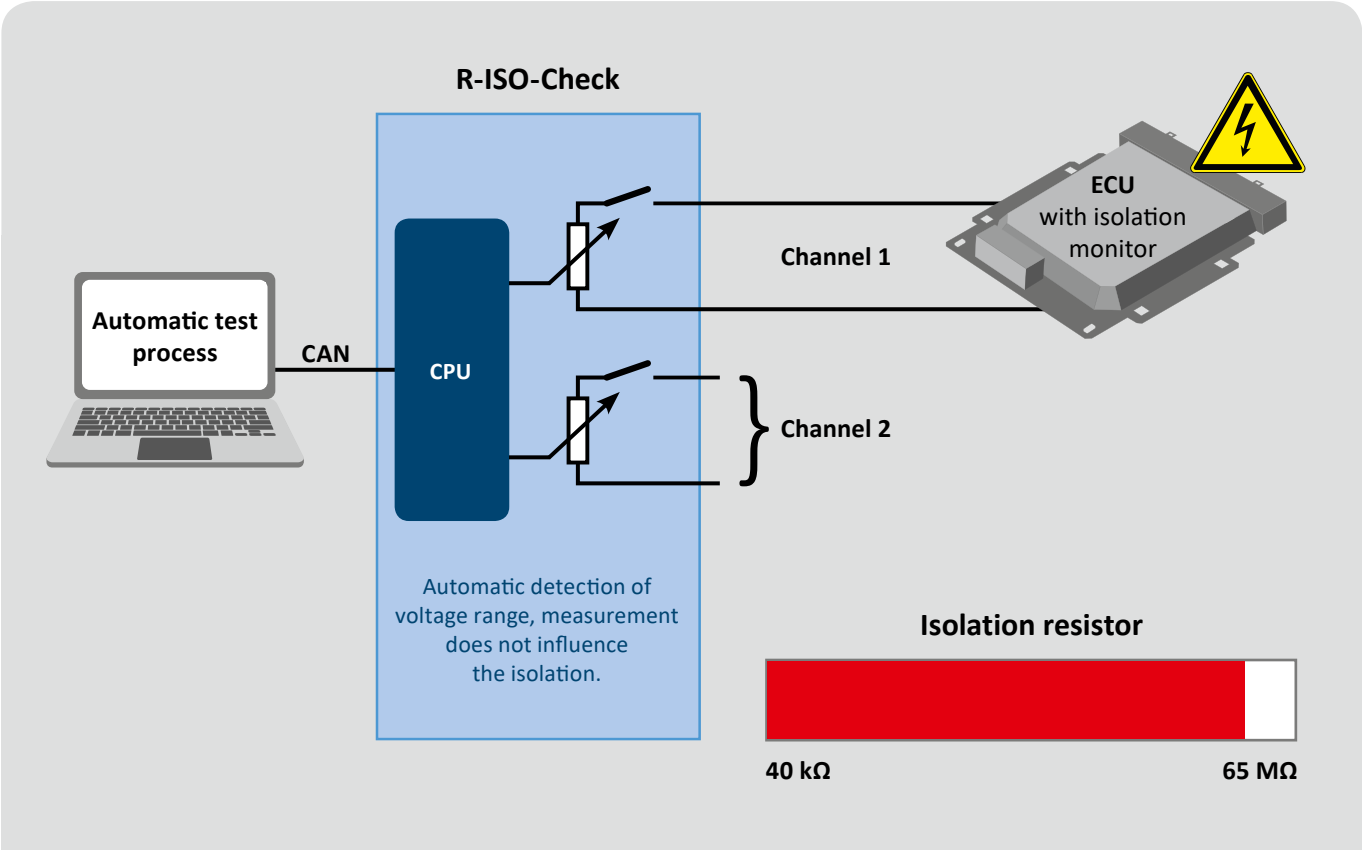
R-ISO-Check

Automatic test process

CAN

CPU

ECU
with isolation monitor

Channel 1

Channel 2

Automatic detection of voltage range, measurement does not influence the isolation.

Isolation resistor

40 kΩ

65 MΩ